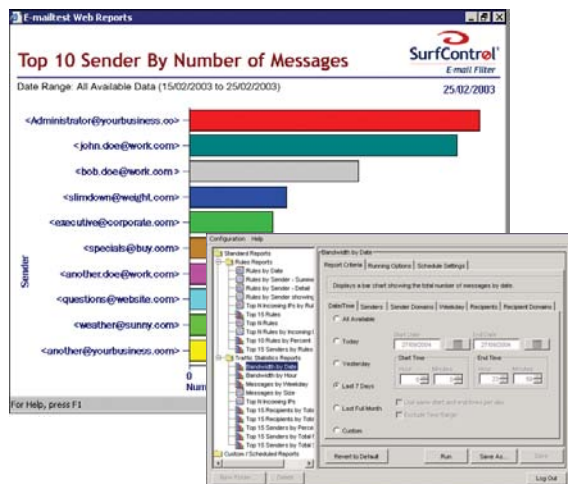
E-mailtest Web Reports

Top 10 Sender By Number of Messages

SurfControl
E-mail Filter

Date Range: All Available Data (15/02/2003 to 25/02/2003)

25/02/2003

<Administrator@yourbusiness.co>
<john.doe@work.com>
<bob.doe@work.com>
<slimdown@weight.com>
<executive@corporate.com>
<specials@buy.com>
<another.doe@work.com>
<questions@website.com>
<weather@sunny.com>
<another@yourbusiness.com>

Sender

Num

For Help, press F1

Configuration Help

Standard Reports
Rules Reports
Rules by Date
Rules by Sender - Summ
Rules by Sender - Detail
Rules by Sender showing
Top N Incoming IPs by Rul
Top 15 Rules
Top N Rules
Top N Rules by Incoming I
Top 10 Rules by Percent
Top 15 Senders by Rules
Traffic Statistics Reports
Bandwidth by Date
Bandwidth by Hour
Messages by Weekday
Messages by Size
Top N Incoming IPs
Top 15 Recipients by Tota
Top 15 Recipients by Tota
Top 15 Senders by Perce
Top 15 Senders by Total I
Top 15 Senders by Total
Custom / Scheduled Reports

New Folder
Delete

Bandwidth by Date

Report Criteria
Running Options
Schedule Settings

Displays a bar chart showing the total number of messages by date.

Date/Time
Senders
Sender Domains
Weekday
Recipients
Recipient Domains

All Available
Today
Yesterday
Last 7 Days
Last Full Month
Custom

Start Date
27/04/2004
End Date
27/04/2004

Start Time
Hour
Minutes
End Time
Hour
Minutes

Use same start and end times per day
Exclude Time Range

Revert to Default
Run
Save As...
Save

Log Out